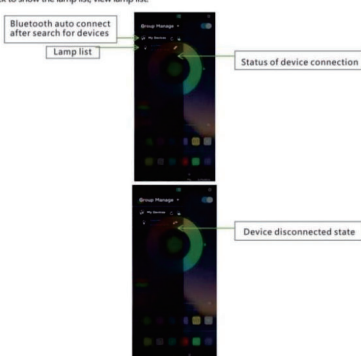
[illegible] to show the lamp list, view lamp list

Bluetooth auto connect after search for devices

Lamp list

Group Manage

My Devices

Status of device connection

Group Manage

My Devices

Device disconnected state